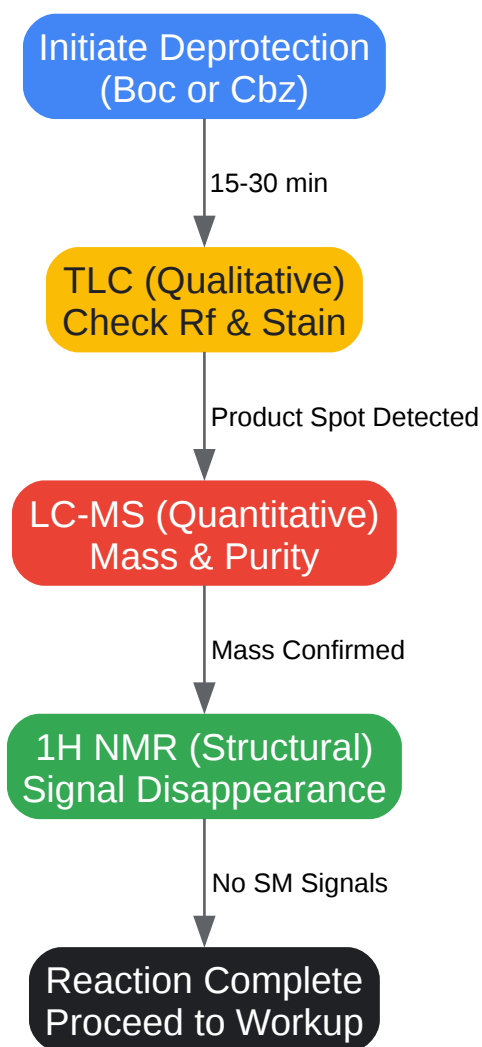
Initiate Deprotection
(Boc or Cbz)

15-30 min

TLC (Qualitative)
Check Rf & Stain

Product Spot Detected

LC-MS (Quantitative)
Mass & Purity

Mass Confirmed

1H NMR (Structural)
Signal Disappearance

No SM Signals

Reaction Complete
Proceed to Workup